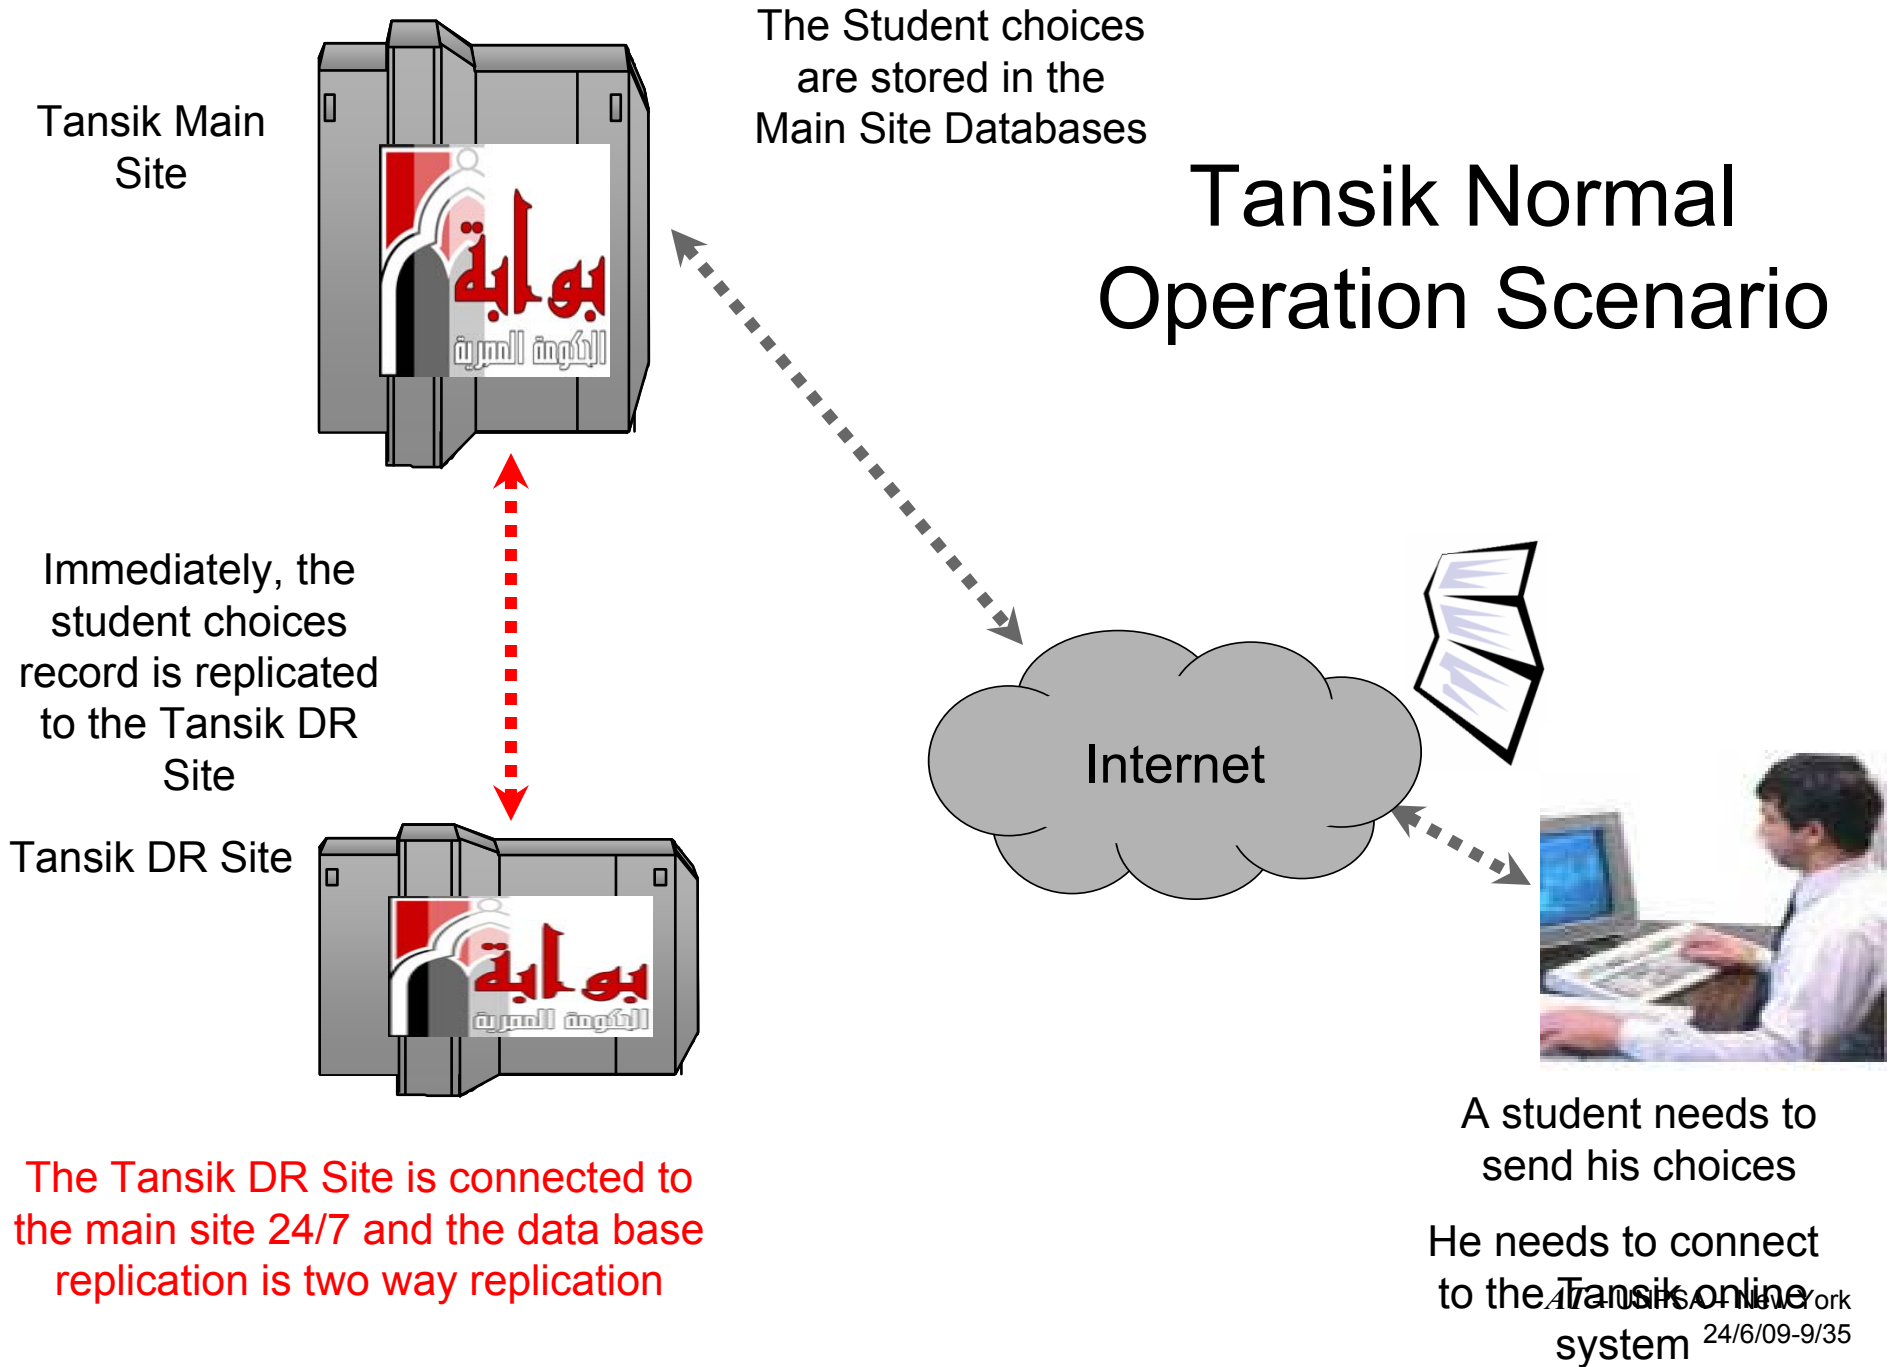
Tansik Main Site

The Student choices are stored in the Main Site Databases

Tansik Normal Operation Scenario

بوابة
الحكومة المصرية

Immediately, the student choices record is replicated to the Tansik DR Site

Tansik DR Site

بوابة
الحكومة المصرية

Internet

The Tansik DR Site is connected to the main site 24/7 and the data base replication is two way replication

A student needs to send his choices

He needs to connect to the Tansik online system

ATA-UNFSA - New York
24/6/09-9/35